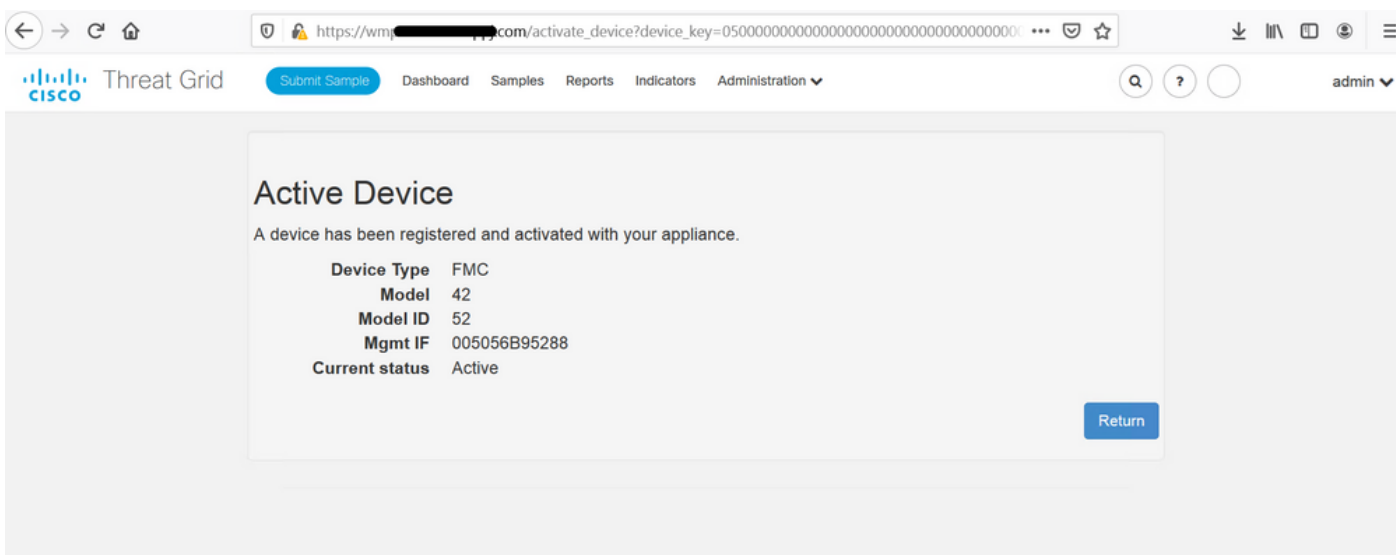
https://wmp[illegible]com/activate_device?device_key=05000000000000000000000000000000000

cisco Threat Grid

Submit Sample Dashboard Samples Reports Indicators Administration

?

admin

Active Device

A device has been registered and activated with your appliance.

| | |
|---|---|
| Device Type | FMC |
| Model | 42 |
| Model ID | 52 |
| Mgmt IF | 005056B95288 |
| Current status | Active |

Return